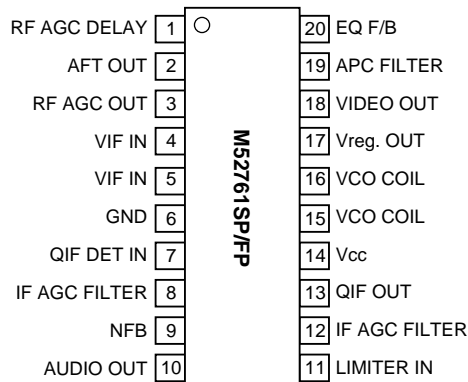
RF AGC DELAY 1
AFT OUT 2
RF AGC OUT 3
VIF IN 4
VIF IN 5
GND 6
QIF DET IN 7
IF AGC FILTER 8
NFB 9
AUDIO OUT 10

M52761SP/FP

20 EQ F/B
19 APC FILTER
18 VIDEO OUT
17 Vreg. OUT
16 VCO COIL
15 VCO COIL
14 Vcc
13 QIF OUT
12 IF AGC FILTER
11 LIMITER IN